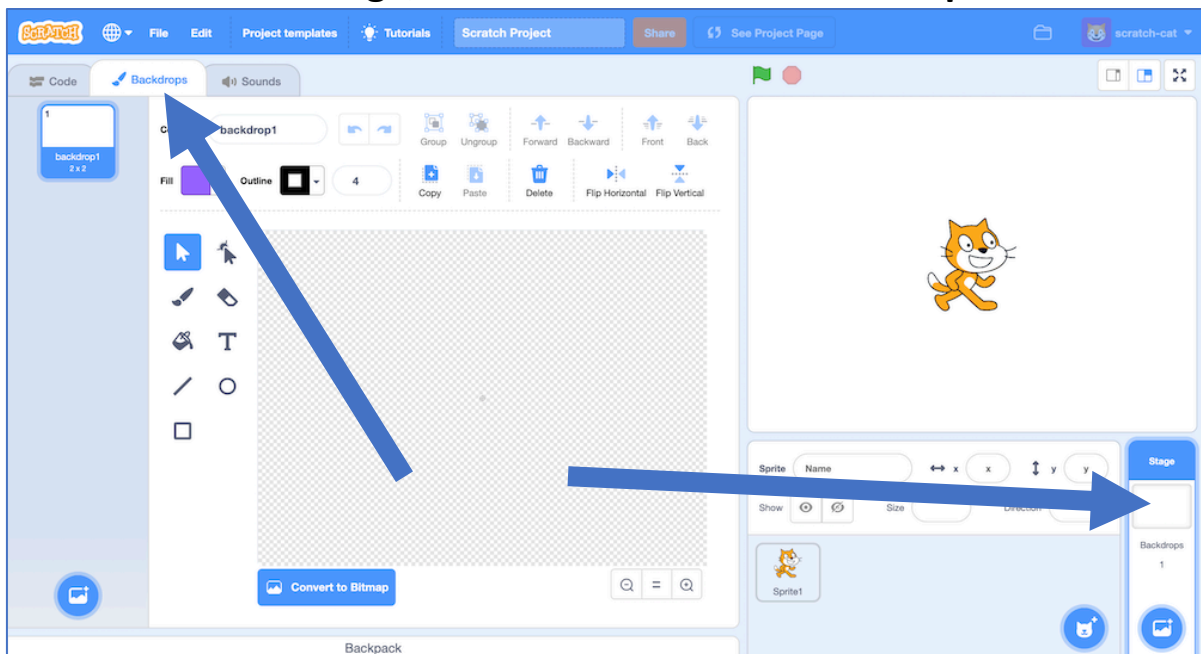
SCRATCH File Edit Project templates Tutorials Scratch Project Share See Project Page scratch-cat

Code Backdrops Sounds

1
backdrop1
2 x 2

C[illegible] backdrop1

Group Ungroup Forward Backward Front Back

Fill Outline 4

Copy Paste Delete Flip Horizontal Flip Vertical

T

Convert to Bitmap

=

Sprite Name x x y y

Show Size Direction

Sprite1

Stage

Backdrops
1

Backpack